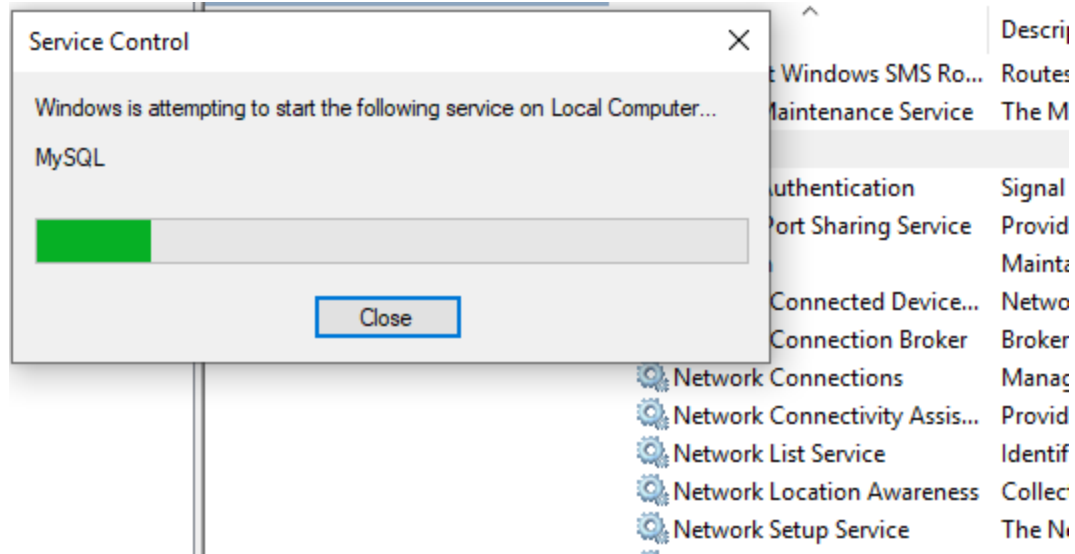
Service Control

Windows is attempting to start the following service on Local Computer...

MySQL

Close

Descrip
t Windows SMS Ro... Routes
Maintenance Service The M
uthentication Signal
Port Sharing Service Provid
Mainta
Connected Device... Netwo
Connection Broker Broker
Network Connections Manag
Network Connectivity Assis... Provid
Network List Service Identif
Network Location Awareness Collec
Network Setup Service The Ne